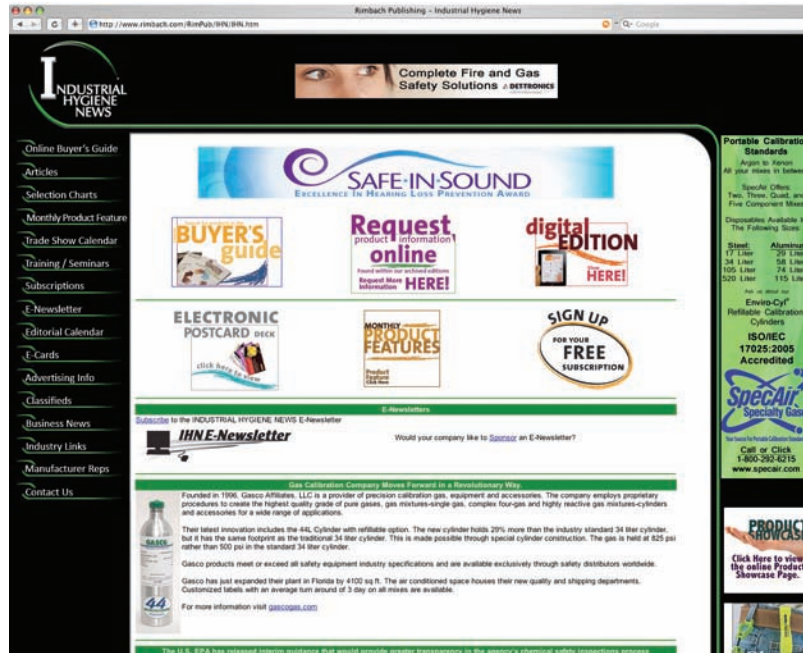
Rimbach Publishing - Industrial Hygiene News

http://www.rimbach.com/RimPub/IHN/IHN.htm

Google

INDUSTRIAL HYGIENE NEWS

Complete Fire and Gas Safety Solutions DETTRONICS

Online Buyer's Guide
Articles
Selection Charts
Monthly Product Feature
Trade Show Calendar
Training / Seminars
Subscriptions
E-Newsletter
Editorial Calendar
E-Cards
Advertising Info
Classifieds
Business News
Industry Links
Manufacturer Reps
Contact Us

SAFE-IN-SOUND
EXCELLENCE IN HEARING LOSS PREVENTION AWARD

BUYER'S guide

Request product information online
Request More Information HERE!

digital EDITION
HERE!

ELECTRONIC POSTCARD DECK
click here to view

MONTHLY PRODUCT FEATURES

SIGN UP FOR YOUR FREE SUBSCRIPTION

E-Newsletters

Subscribe to the INDUSTRIAL HYGIENE NEWS E-Newsletter

IHN E-Newsletter

Would your company like to Sponsor an E-Newsletter?

Gas Calibration Company Moves Forward in a Revolutionary Way.

Founded in 1996, Gasco Affiliates, LLC is a provider of precision calibration gas, equipment and accessories. The company employs proprietary procedures to create the highest quality grade of pure gases, gas mixtures-single gas, complex four-gas and highly reactive gas mixtures-cylinders and accessories for a wide range of applications.

Their latest innovation includes the 44L Cylinder with refillable option. The new cylinder holds 29% more than the industry standard 34 liter cylinder, but it has the same footprint as the traditional 34 liter cylinder. This is made possible through special cylinder construction. The gas is held at 825 psi rather than 500 psi in the standard 34 liter cylinder.

Gasco products meet or exceed all safety equipment industry specifications and are available exclusively through safety distributors worldwide.

Gasco has just expanded their plant in Florida by 4100 sq.ft. The air conditioned space houses their new quality and shipping departments. Customized labels with an average turn around of 3 day on all mixes are available.

For more information visit gascogas.com

GASCO
44

The U.S. EPA has released interim guidance that would provide greater transparency in the agency's chemical safety inspections process

Portable Calibration Standards
Argon to Xenon
All your mixes in between
SpecAir Offers:
Two, Three, Quad, and Five Component Mixes
Disposables Available In The Following Sizes
Steel: 17 Liter 34 Liter 105 Liter 520 Liter
Aluminum 29 Liter 58 Liter 74 Liter 115 Liter
Ask us about our
Enviro-Cyl
Refillable Calibration Cylinders
ISO/IEC 17025:2005 Accredited
SpecAir Specialty Gases
Call or Click
1-800-292-6215
www.specair.com

PRODUCT SHOWCASE
Click Here to view the online Product Showcase Page.